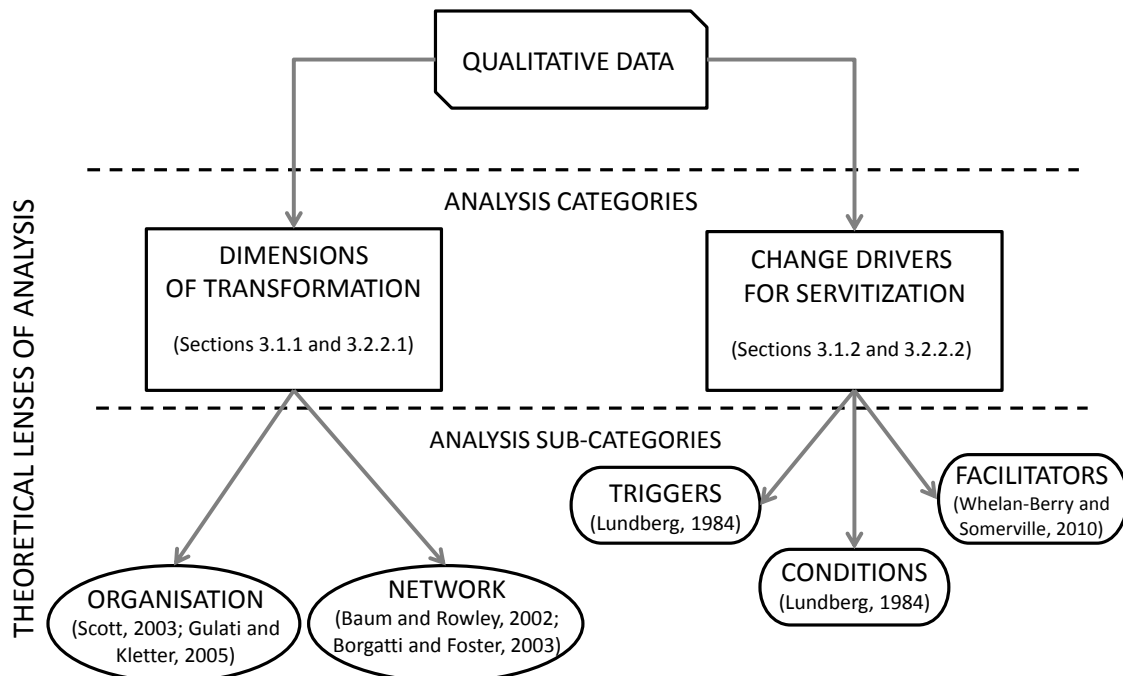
THEORETICAL LENSES OF ANALYSIS

QUALITATIVE DATA

ANALYSIS CATEGORIES

DIMENSIONS OF TRANSFORMATION

(Sections 3.1.1 and 3.2.2.1)

CHANGE DRIVERS FOR SERVITIZATION

(Sections 3.1.2 and 3.2.2.2)

ANALYSIS SUB-CATEGORIES

TRIGGERS (Lundberg, 1984)

FACILITATORS (Whelan-Berry and Somerville, 2010)

CONDITIONS (Lundberg, 1984)

ORGANISATION (Scott, 2003; Gulati and Kletter, 2005)

NETWORK (Baum and Rowley, 2002; Borgatti and Foster, 2003)